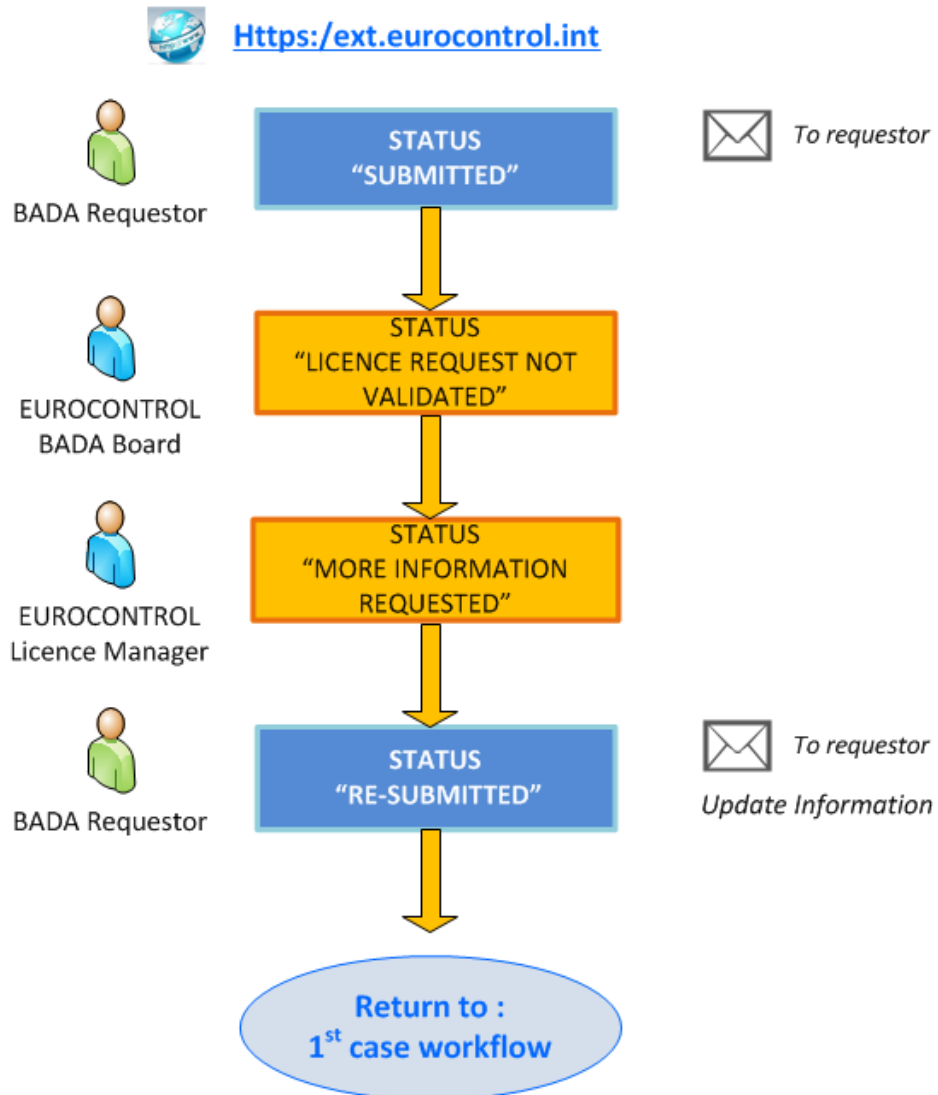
Https:/ext.eurocontrol.int

BADA Requestor

STATUS
"SUBMITTED"

To requestor

EUROCONTROL BADA Board

STATUS
"LICENCE REQUEST NOT VALIDATED"

EUROCONTROL Licence Manager

STATUS
"MORE INFORMATION REQUESTED"

BADA Requestor

STATUS
"RE-SUBMITTED"

To requestor

Update Information

Return to :
$1^{st}$ case workflow